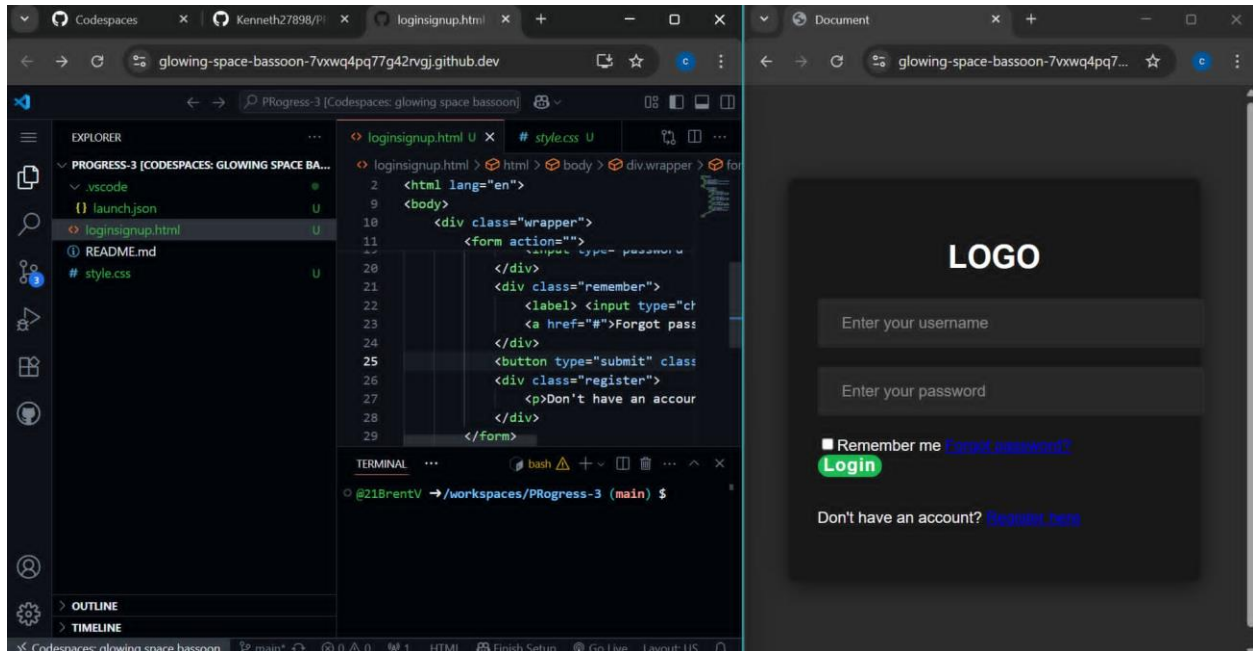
Codespaces × Kenneth27898/P × loginsignup.html × +

glowing-space-bassoon-7vxwq4pq77g42rvgj.github.dev

PRogress-3 [Codespaces: glowing space bassoon]

EXPLORER ...
PROGRESS-3 [CODESPACES: GLOWING SPACE BA...
.vscode
{} launch.json U
loginsignup.html U
README.md
# style.css U

loginsignup.html U × # style.css U

loginsignup.html > html > body > div.wrapper > for

2 <html lang="en">
9 <body>
10 <div class="wrapper">
11 <form action="">
20 </div>
21 <div class="remember">
22 <label> <input type="ch
23 <a href="#">Forgot pass
24 </div>
25 <button type="submit" class
26 <div class="register">
27 <p>Don't have an accour
28 </div>
29 </form>

TERMINAL ... bash + ... ^ ×
@21BrentV →/workspaces/PRogress-3 (main) $

OUTLINE
TIMELINE

Codespaces: glowing space bassoon main* 0 0 1 HTML Finish Setup Go Live Layout: US

Document × +
glowing-space-bassoon-7vxwq4pq7...

LOGO
Enter your username
Enter your password
Remember me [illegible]
Login
Don't have an account? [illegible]